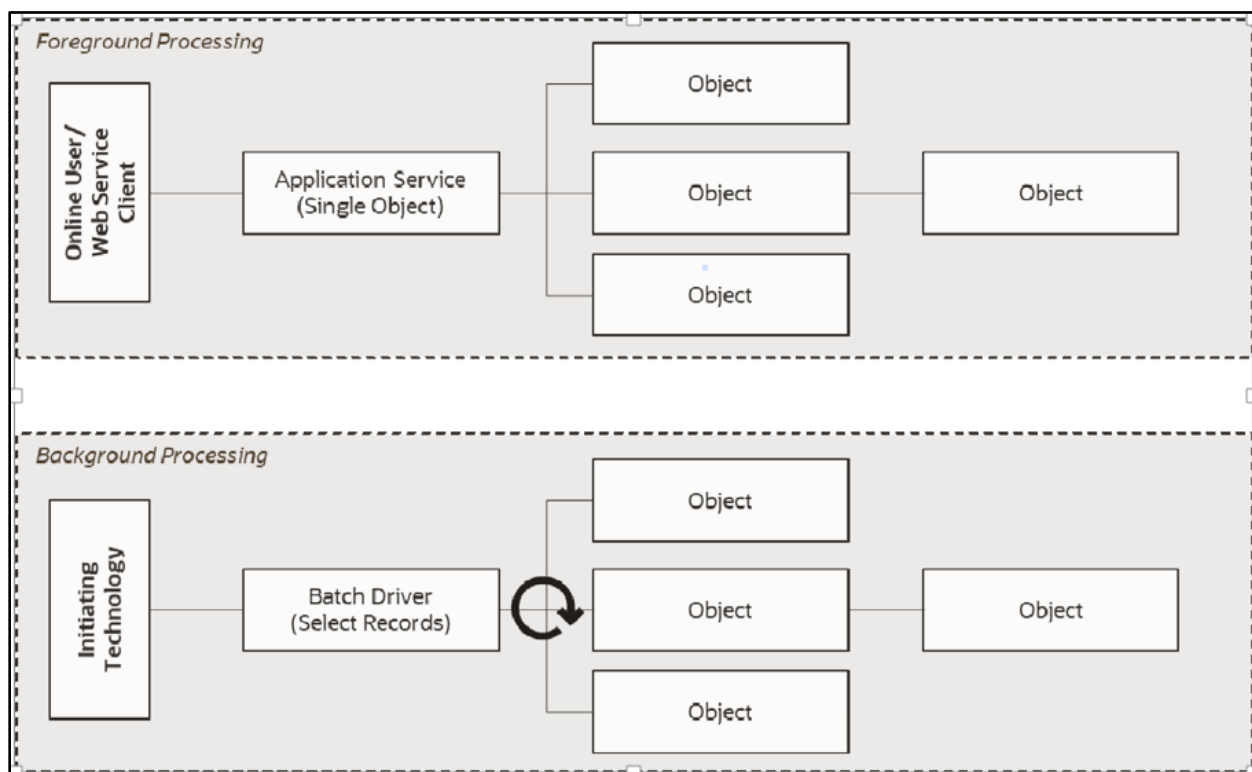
Foreground Processing

Online User / Web Service Client

Application Service (Single Object)

Object

Object

Object

Object

Background Processing

Initiating Technology

Batch Driver (Select Records)

Object

Object

Object

Object